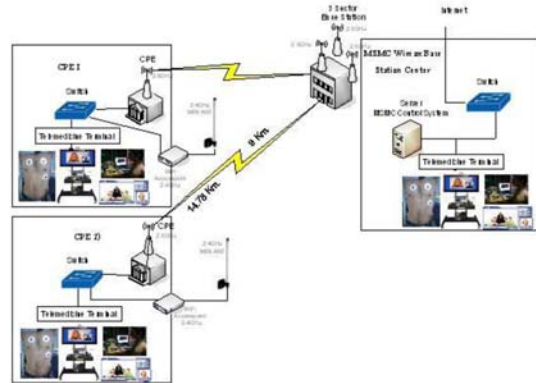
3 Sector Base Station

Internet

MIMC Wireless Base Station Center

CPE 1

CPE

Switch

Telemedicine Terminal

9 Km.

14.78 Km.

Switch

Server MIMC Control System

Telemedicine Terminal

CPE 2

CPE

Switch

Telemedicine Terminal

2.4GHz

5.8GHz

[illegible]